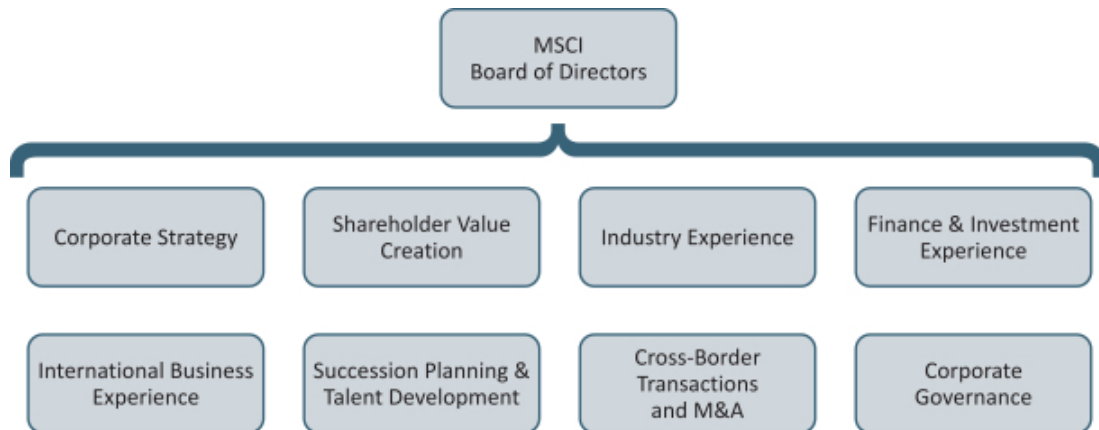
MSCI
Board of Directors

Corporate Strategy

Shareholder Value Creation

Industry Experience

Finance & Investment Experience

International Business Experience

Succession Planning & Talent Development

Cross-Border Transactions and M&A

Corporate Governance